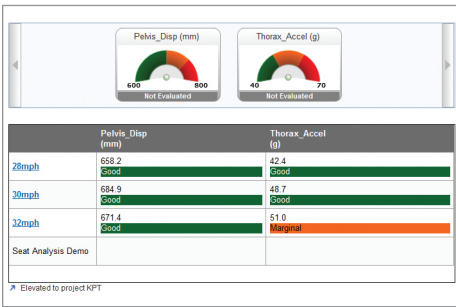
Pelvis_Disp (mm)

600 800

Not Evaluated

Thorax_Accel (g)

40 70

Not Evaluated

| | Pelvis_Disp (mm) | Thorax_Accel (g) |
|---|---|---|
| 28mph | 658.2 Good | 42.4 Good |
| 30mph | 684.9 Good | 48.7 Good |
| 32mph | 671.4 Good | 51.0 Marginal |
| Seat Analysis Demo | | |

Elevated to project KPT